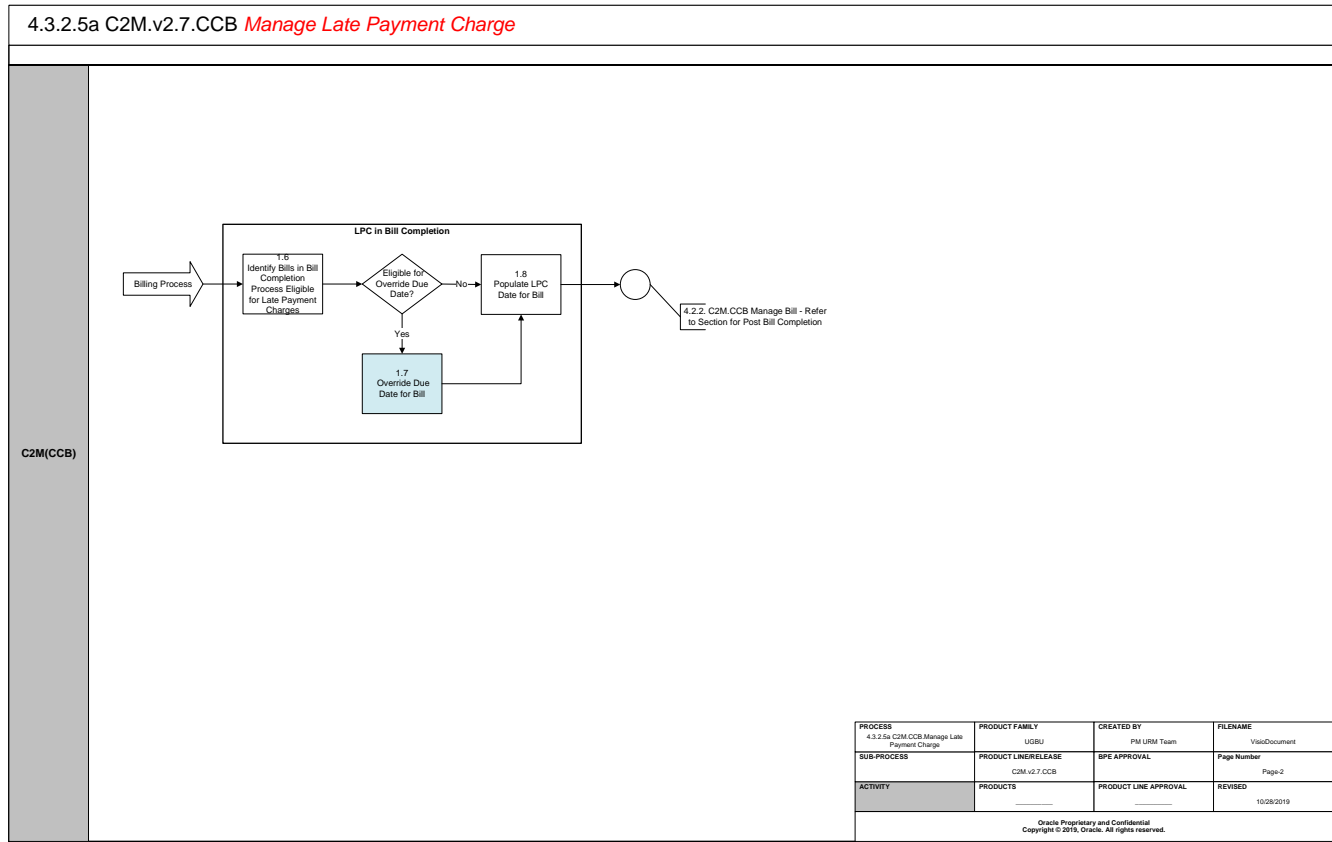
4.3.2.5a C2M.v2.7.CCB Manage Late Payment Charge

C2M(CCB)

LPC in Bill Completion

Billing Process

1.6
Identify Bills in Bill Completion Process Eligible for Late Payment Charges

Eligible for Override Due Date?

No

Yes

1.8
Populate LPC Date for Bill

1.7
Override Due Date for Bill

4.2.2. C2M.CCB Manage Bill - Refer to Section for Post Bill Completion

| PROCESS 4.3.2.5a C2M.CCB.Manage Late Payment Charge | PRODUCT FAMILY UGBU | CREATED BY PM URM Team | FILENAME VisioDocument |
|---|---|---|---|
| SUB-PROCESS | PRODUCT LINE/RELEASE C2M.v2.7.CCB | BPE APPROVAL | Page Number Page-2 |
| ACTIVITY | PRODUCTS ________ | PRODUCT LINE APPROVAL ________ | REVISED 10/28/2019 |

Oracle Proprietary and Confidential
Copyright © 2019, Oracle. All rights reserved.